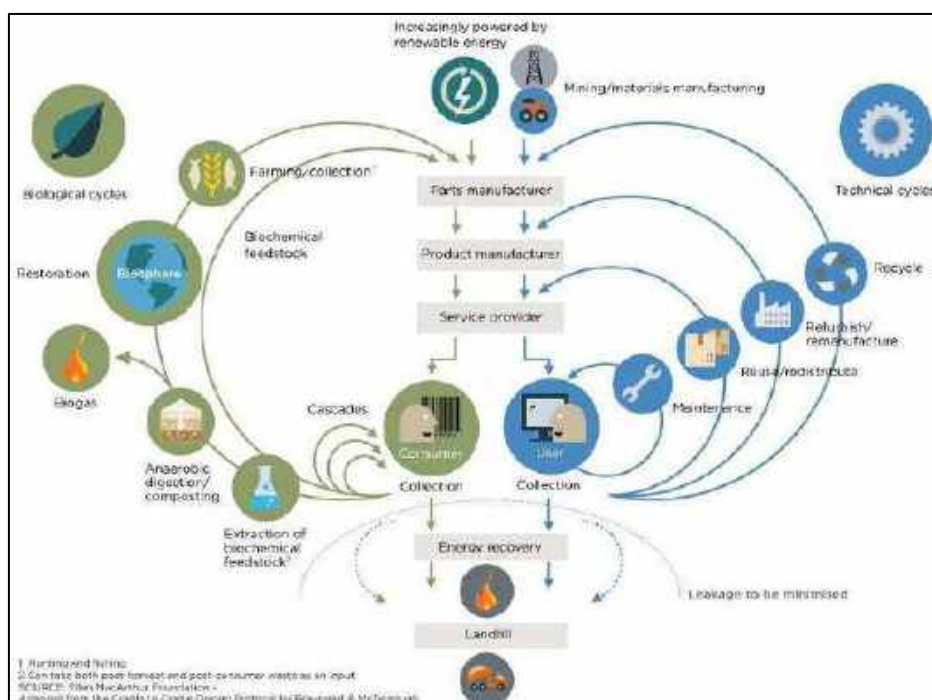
Increasingly powered by renewable energy

Mining/materials manufacturing

Biological cycles

Technical cycles

Farming/collection¹

Parts manufacturer

Biochemical feedstock

Product manufacturer

Restoration

Biosphere

Recycle

Service provider

Refurbish/ remanufacture

Reuse/redistribute

Biogas

Maintenance

Cascades

Consumer

User

Anaerobic digestion/ composting

Collection

Collection

Extraction of biochemical feedstock²

Energy recovery

Leakage to be minimised

Landfill

1 Hunting and fishing
2 Can take both post-harvest and post-consumer waste as an input
SOURCE: Ellen MacArthur Foundation -
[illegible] from the Cradle to Cradle Design Protocol by Braungart & McDonough